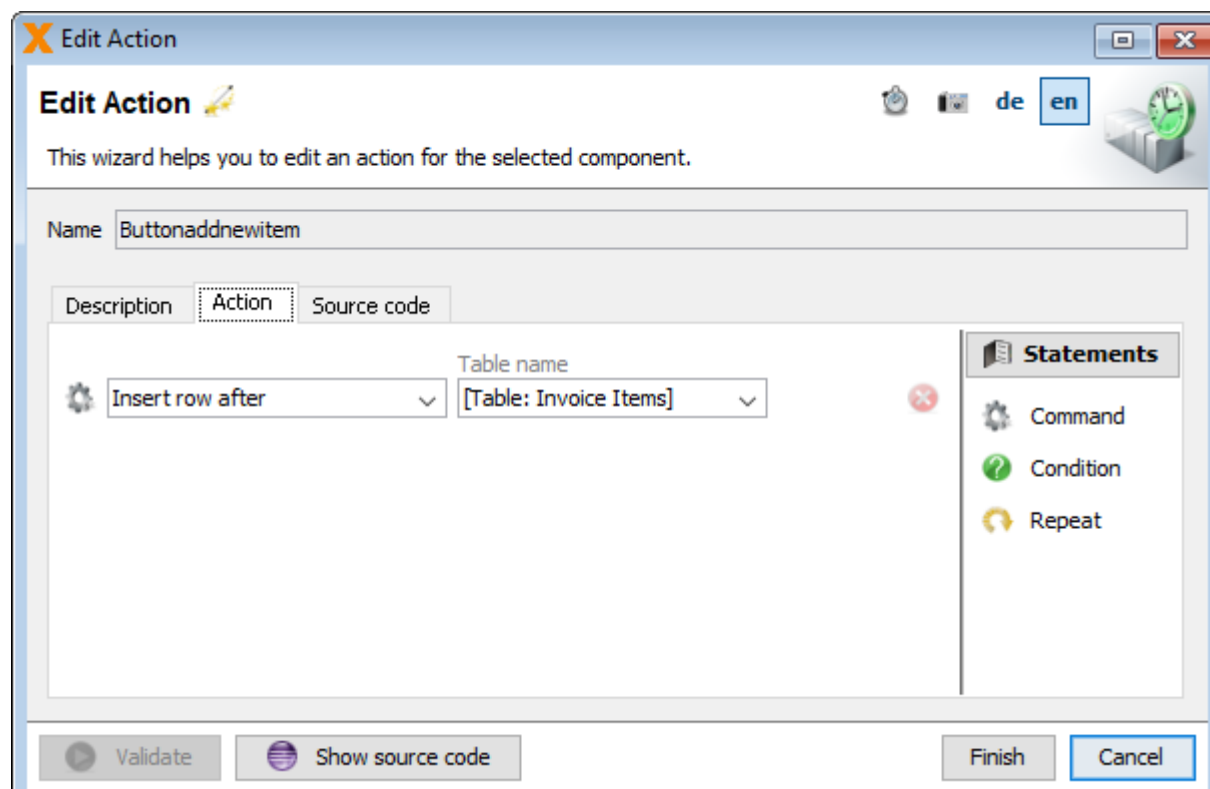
Edit Action

Edit Action

de en

This wizard helps you to edit an action for the selected component.

Name Buttonaddnewitem

Description Action Source code

Table name

Insert row after

[Table: Invoice Items]

Statements

Command

Condition

Repeat

Validate

Show source code

Finish

Cancel